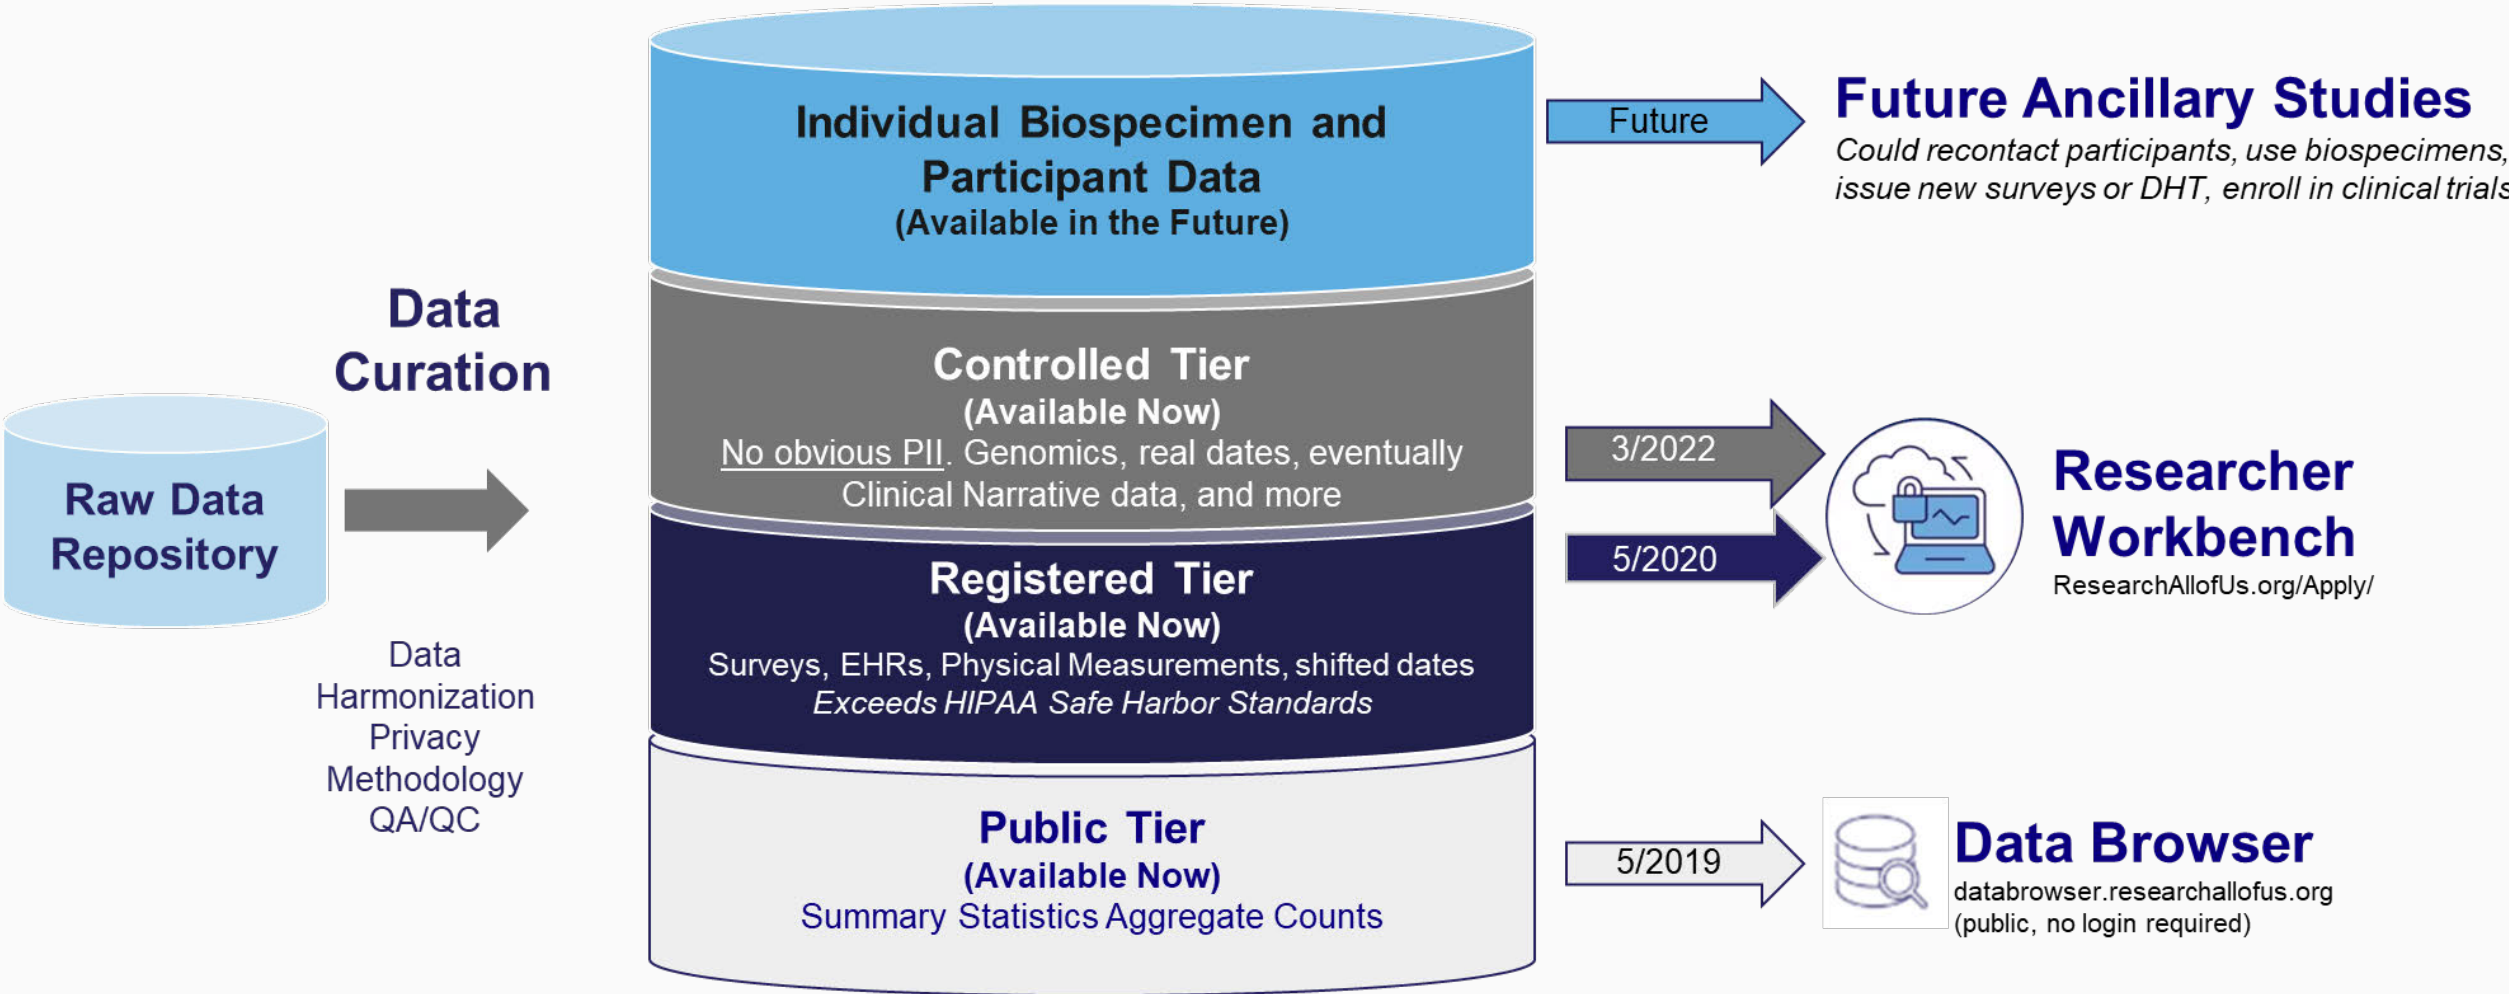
Raw Data Repository

Data Curation

Data Harmonization Privacy Methodology QA/QC

Individual Biospecimen and Participant Data
(Available in the Future)

Controlled Tier
(Available Now)
No obvious PII. Genomics, real dates, eventually Clinical Narrative data, and more

Registered Tier
(Available Now)
Surveys, EHRs, Physical Measurements, shifted dates
*Exceeds HIPAA Safe Harbor Standards*

Public Tier
(Available Now)
Summary Statistics Aggregate Counts

Future

Future Ancillary Studies
*Could recontact participants, use biospecimens, issue new surveys or DHT, enroll in clinical trials*

3/2022

5/2020

Researcher Workbench
ResearchAllofUs.org/Apply/

5/2019

Data Browser
databrowser.researchallofus.org
(public, no login required)